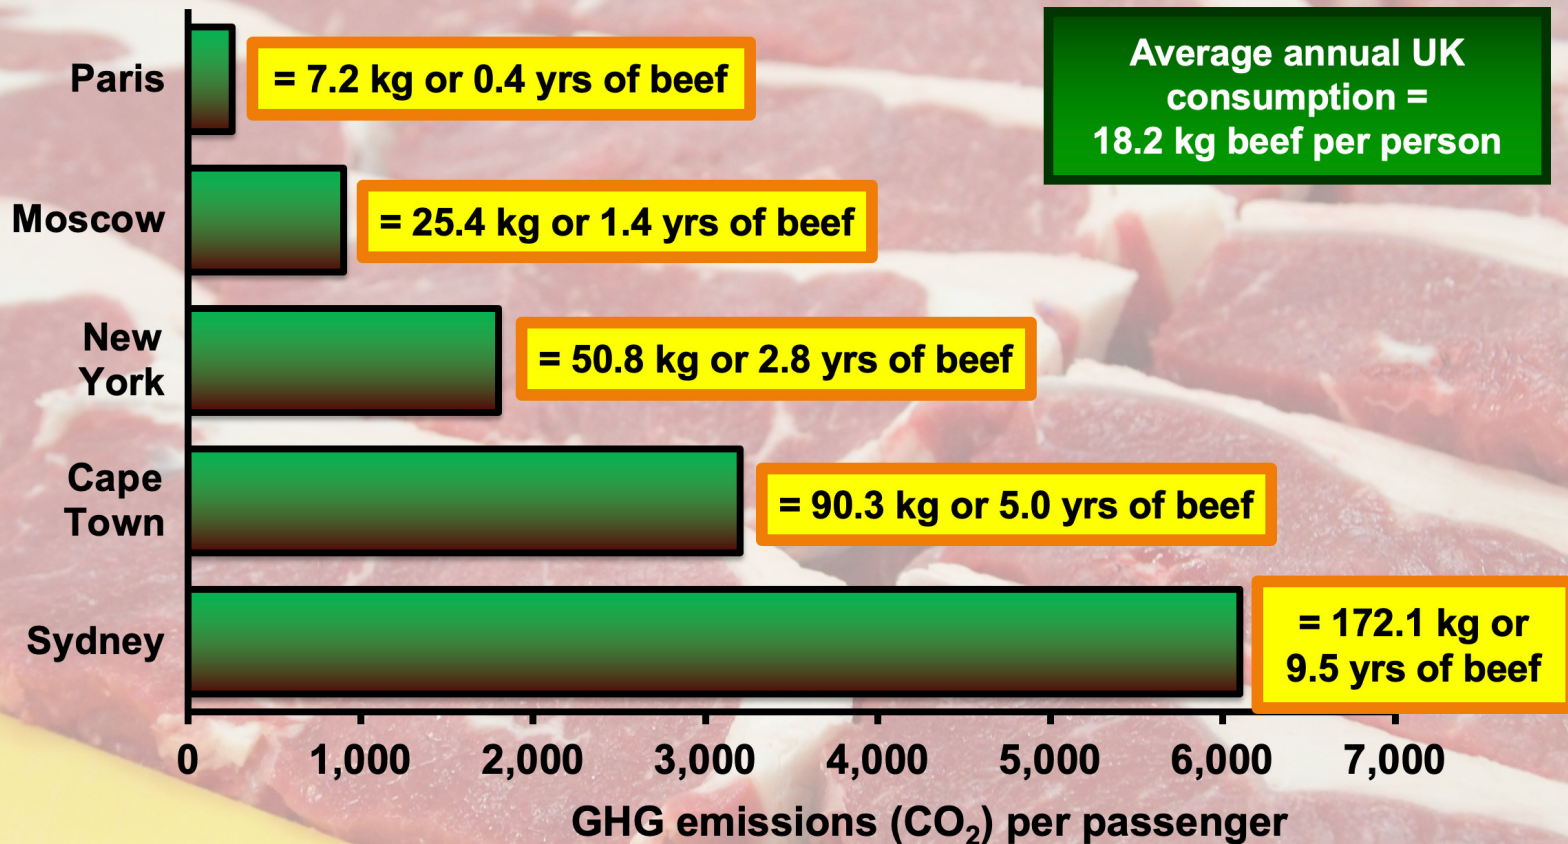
Average annual UK consumption = 18.2 kg beef per person

Paris
= 7.2 kg or 0.4 yrs of beef

Moscow
= 25.4 kg or 1.4 yrs of beef

New York
= 50.8 kg or 2.8 yrs of beef

Cape Town
= 90.3 kg or 5.0 yrs of beef

Sydney
= 172.1 kg or 9.5 yrs of beef

0
1,000
2,000
3,000
4,000
5,000
6,000
7,000

GHG emissions ($CO_2$) per passenger